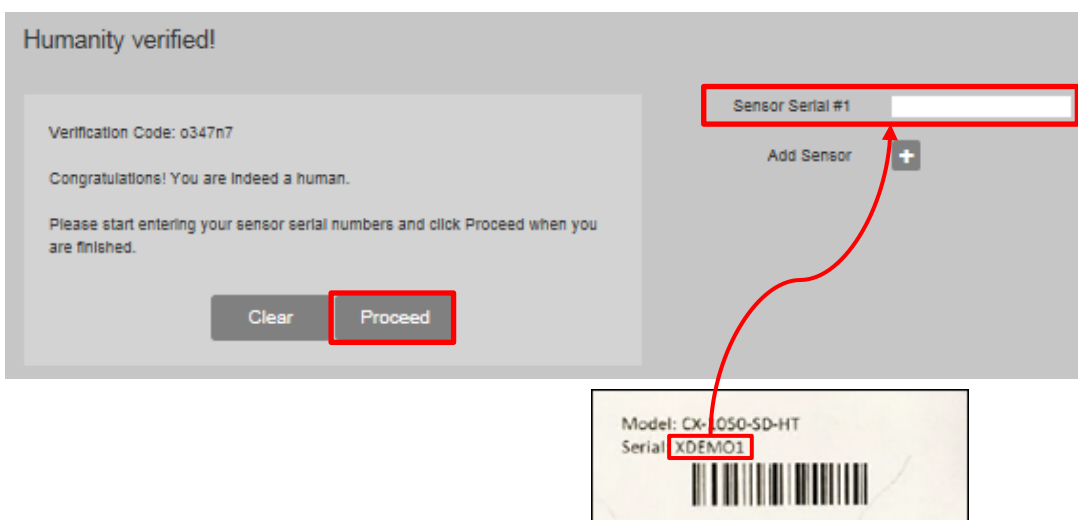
Humanity verified!

Verification Code: o347n7

Congratulations! You are indeed a human.

Please start entering your sensor serial numbers and click Proceed when you are finished.

Clear Proceed

Sensor Serial #1

Add Sensor +

Model: CX-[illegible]050-SD-HT
Serial: XDEMO1